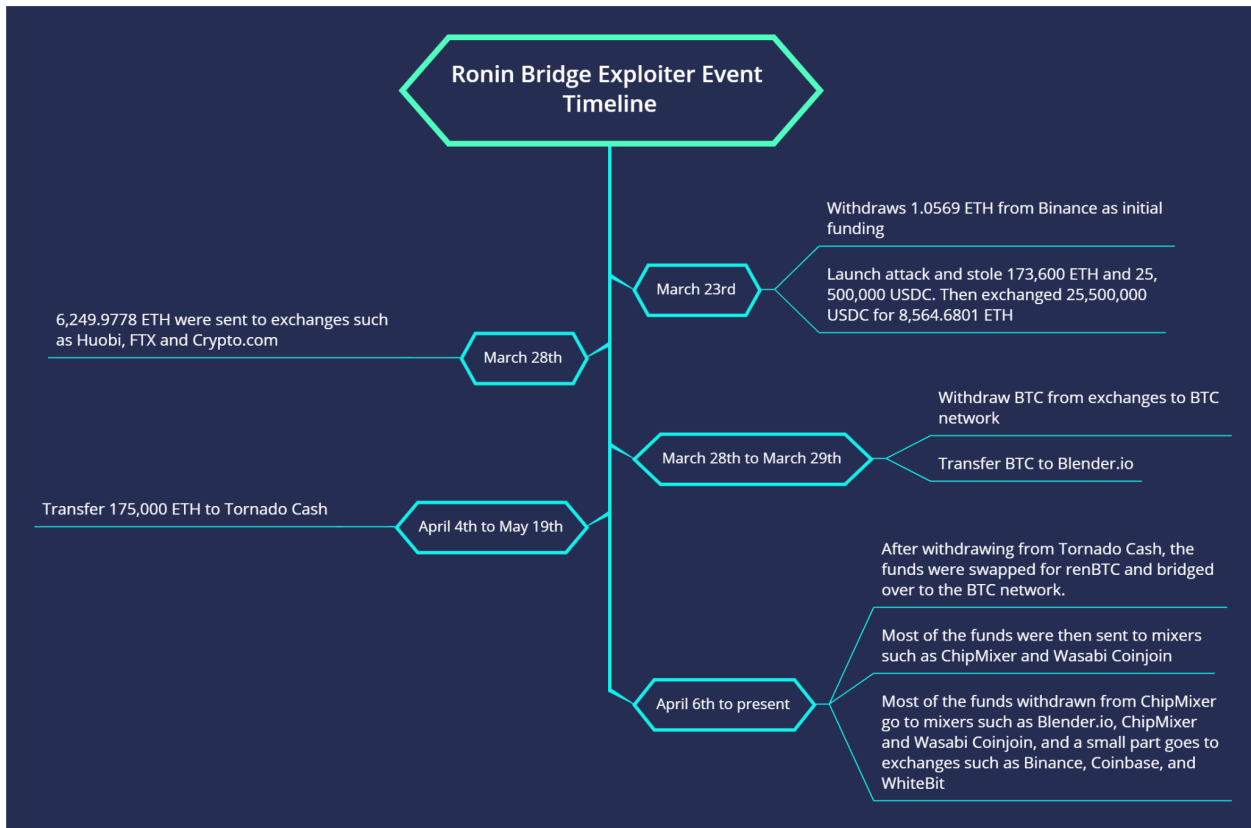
Ronin Bridge Exploiter Event Timeline

March 23rd

Withdraws 1.0569 ETH from Binance as initial funding

Launch attack and stole 173,600 ETH and 25, 500,000 USDC. Then exchanged 25,500,000 USDC for 8,564.6801 ETH

March 28th

6,249.9778 ETH were sent to exchanges such as Huobi, FTX and Crypto.com

March 28th to March 29th

Withdraw BTC from exchanges to BTC network

Transfer BTC to Blender.io

April 4th to May 19th

Transfer 175,000 ETH to Tornado Cash

April 6th to present

After withdrawing from Tornado Cash, the funds were swapped for renBTC and bridged over to the BTC network.

Most of the funds were then sent to mixers such as ChipMixer and Wasabi Coinjoin

Most of the funds withdrawn from ChipMixer go to mixers such as Blender.io, ChipMixer and Wasabi Coinjoin, and a small part goes to exchanges such as Binance, Coinbase, and WhiteBit